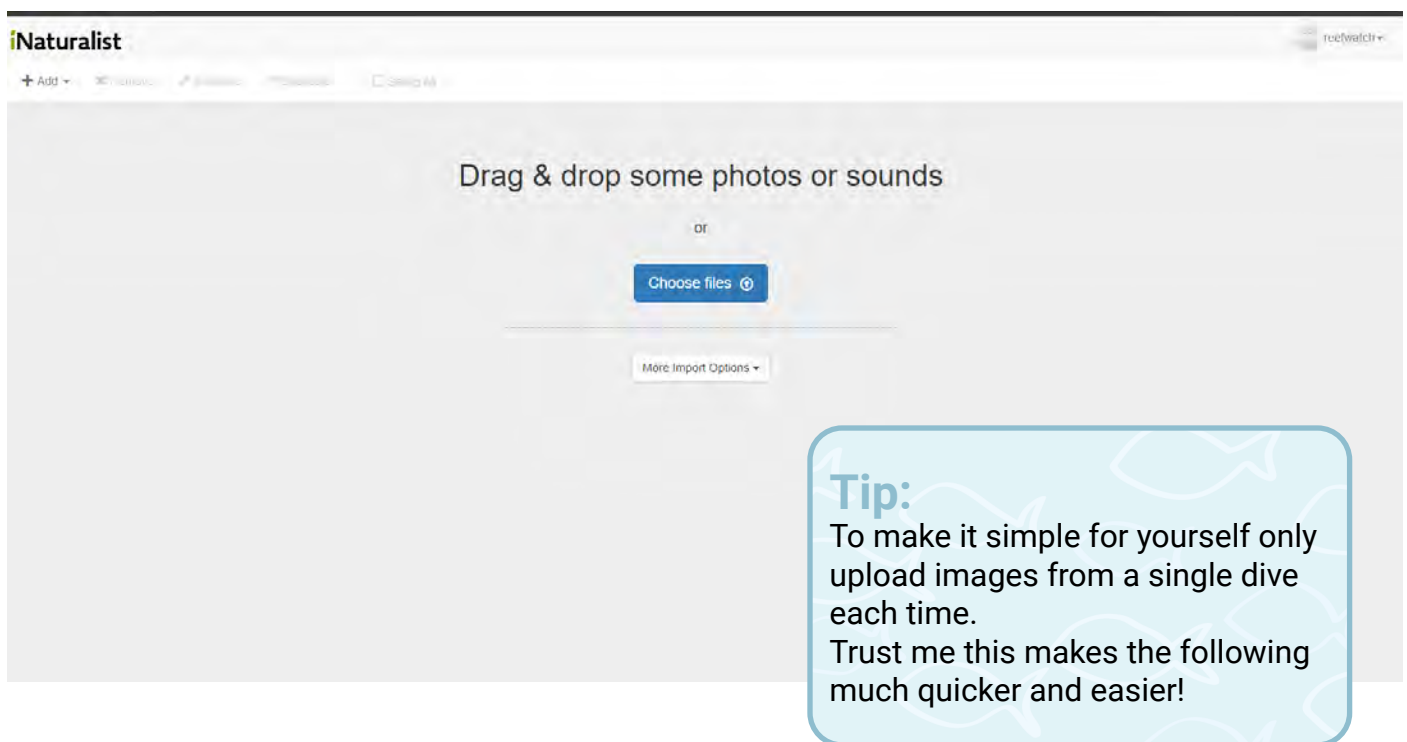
iNaturalist

reefwatch

+ Add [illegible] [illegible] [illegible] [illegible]

Drag & drop some photos or sounds

or

Choose files

More Import Options

Tip:
To make it simple for yourself only upload images from a single dive each time.
Trust me this makes the following much quicker and easier!